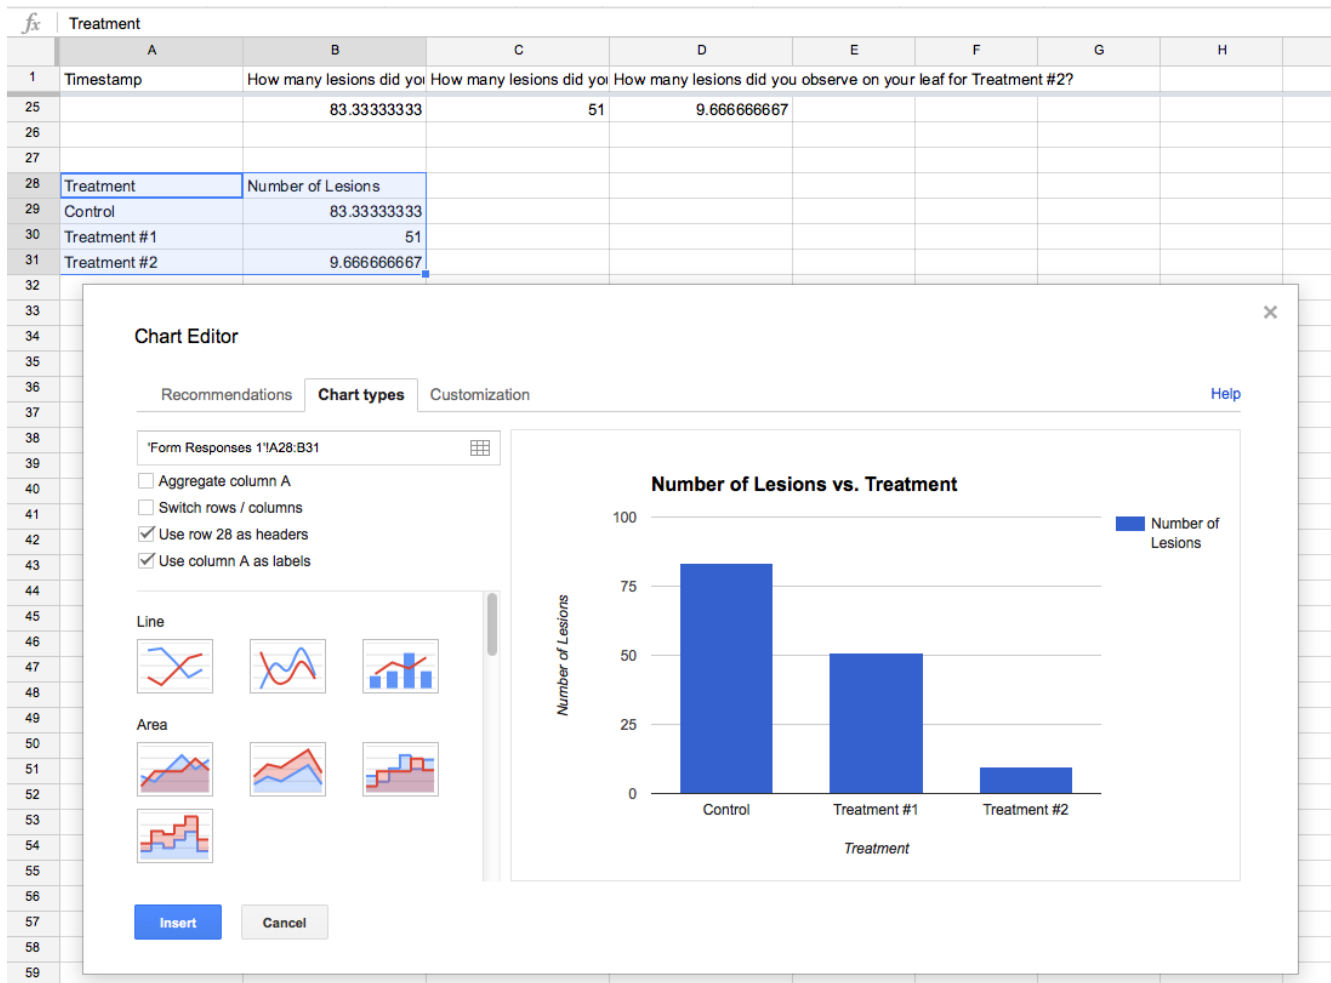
fx Treatment

| | A | B | C | D | E | F | G | H |
|---|---|---|---|---|---|---|---|---|
| 1 | Timestamp | How many lesions did yo | How many lesions did yo | How many lesions did you observe on your leaf for Treatment #2? | | | | |
| 25 | | 83.33333333 | 51 | 9.666666667 | | | | |
| 26 | | | | | | | | |
| 27 | | | | | | | | |
| 28 | Treatment | Number of Lesions | | | | | | |
| 29 | Control | 83.33333333 | | | | | | |
| 30 | Treatment #1 | 51 | | | | | | |
| 31 | Treatment #2 | 9.666666667 | | | | | | |

32 33 34 35 36 37 38 39 40 41 42 43 44 45 46 47 48 49 50 51 52 53 54 55 56 57 58 59

Chart Editor

×

Recommendations Chart types Customization Help

'Form Responses 1'!A28:B31

Aggregate column A
Switch rows / columns
Use row 28 as headers
Use column A as labels

Line

Area

Number of Lesions vs. Treatment

100
75
50
25
0

Number of Lesions

Control Treatment #1 Treatment #2

Treatment

Number of Lesions

Insert Cancel